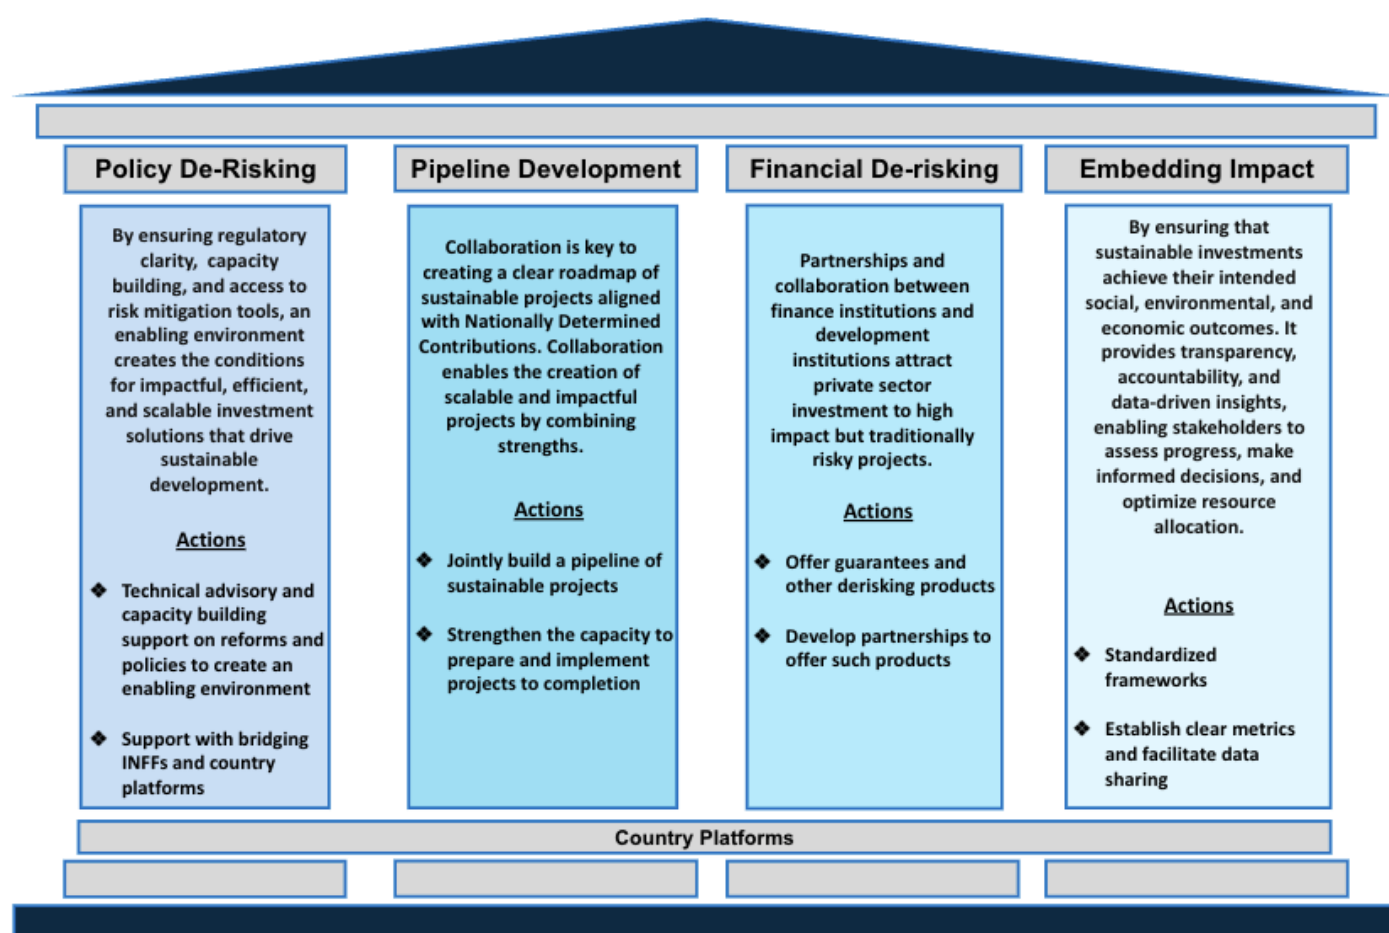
Policy De-Risking

By ensuring regulatory clarity, capacity building, and access to risk mitigation tools, an enabling environment creates the conditions for impactful, efficient, and scalable investment solutions that drive sustainable development.

Actions

❖ Technical advisory and capacity building support on reforms and policies to create an enabling environment

❖ Support with bridging INFFs and country platforms

Pipeline Development

Collaboration is key to creating a clear roadmap of sustainable projects aligned with Nationally Determined Contributions. Collaboration enables the creation of scalable and impactful projects by combining strengths.

Actions

❖ Jointly build a pipeline of sustainable projects

❖ Strengthen the capacity to prepare and implement projects to completion

Financial De-risking

Partnerships and collaboration between finance institutions and development institutions attract private sector investment to high impact but traditionally risky projects.

Actions

❖ Offer guarantees and other derisking products

❖ Develop partnerships to offer such products

Embedding Impact

By ensuring that sustainable investments achieve their intended social, environmental, and economic outcomes. It provides transparency, accountability, and data-driven insights, enabling stakeholders to assess progress, make informed decisions, and optimize resource allocation.

Actions

❖ Standardized frameworks

❖ Establish clear metrics and facilitate data sharing

Country Platforms